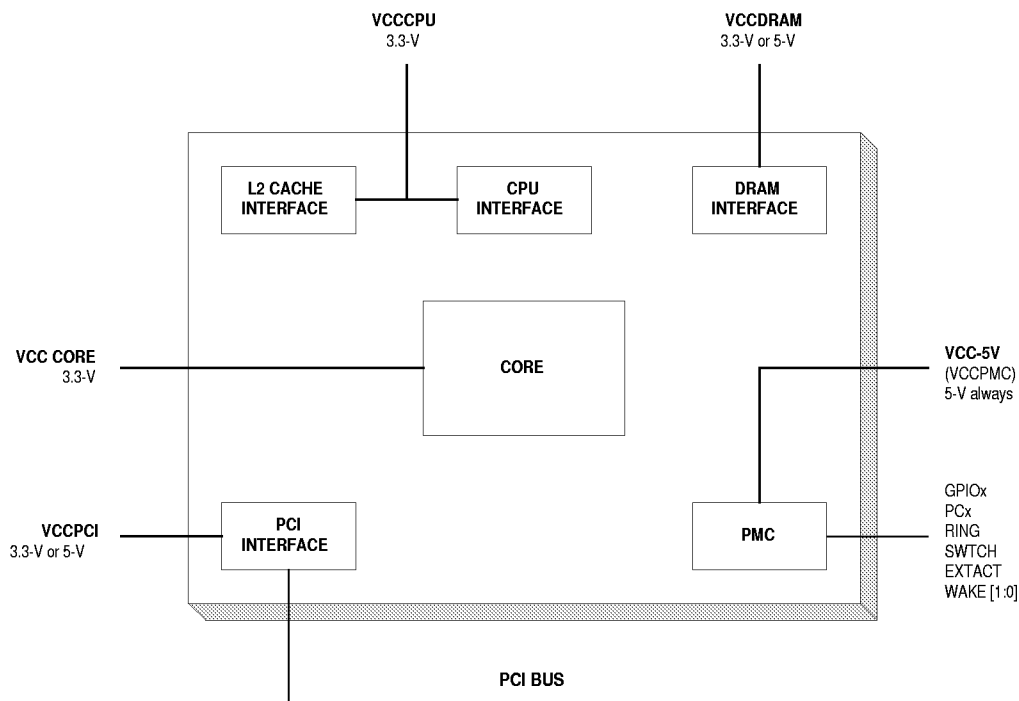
VCCCPU
3.3-V

VCCDRAM
3.3-V or 5-V

L2 CACHE INTERFACE

CPU INTERFACE

DRAM INTERFACE

VCC CORE
3.3-V

CORE

VCC-5V
(VCCPMC)
5-V always

GPIOx
PCx
RING
SWTCH
EXTACT
WAKE [1:0]

VCCPCI
3.3-V or 5-V

PCI INTERFACE

PMC

PCI BUS